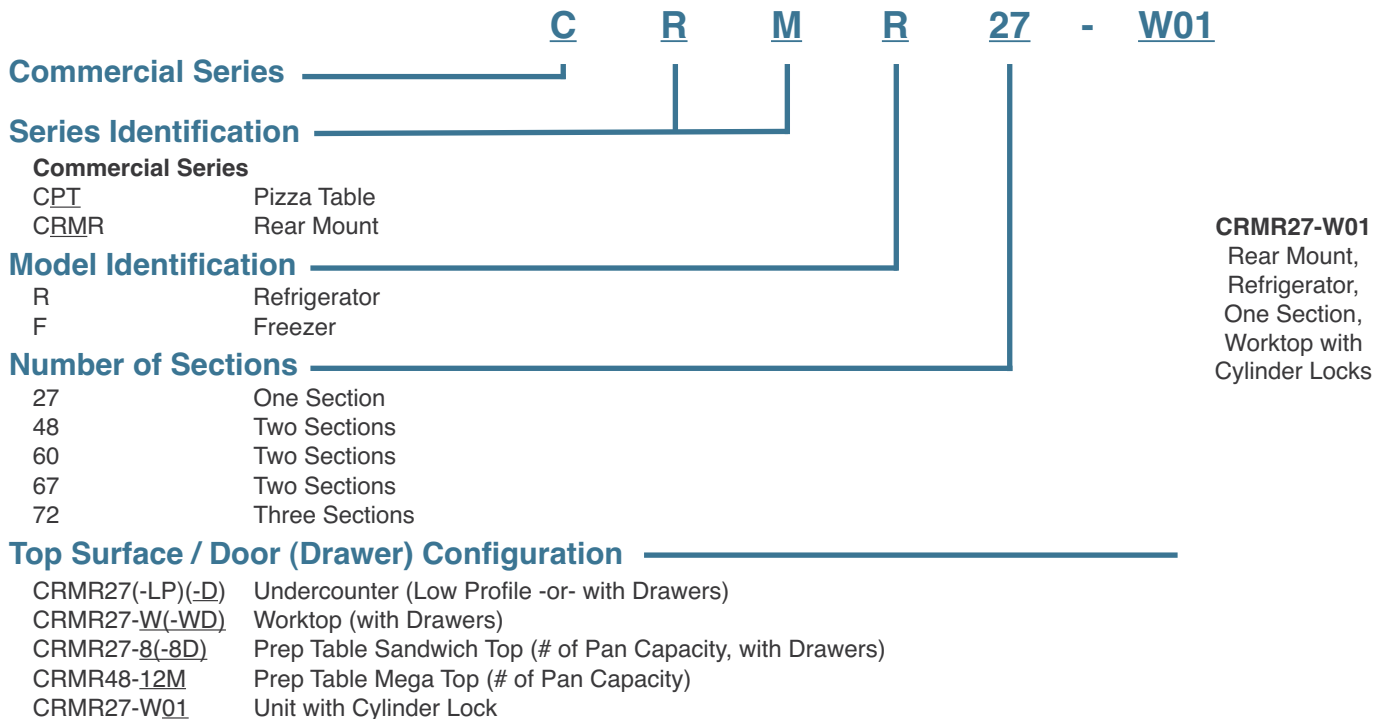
C R M R 27 - W01

Commercial Series

Series Identification

Commercial Series

| | |
|---|---|
| CPT | Pizza Table |
| CRMR | Rear Mount |

Model Identification

| | |
|---|---|
| R | Refrigerator |
| F | Freezer |

Number of Sections

| | |
|---|---|
| 27 | One Section |
| 48 | Two Sections |
| 60 | Two Sections |
| 67 | Two Sections |
| 72 | Three Sections |

Top Surface / Door (Drawer) Configuration

| | |
|---|---|
| CRMR27(-LP)(-D) | Undercounter (Low Profile -or- with Drawers) |
| CRMR27-W(-WD) | Worktop (with Drawers) |
| CRMR27-8(-8D) | Prep Table Sandwich Top (# of Pan Capacity, with Drawers) |
| CRMR48-12M | Prep Table Mega Top (# of Pan Capacity) |
| CRMR27-W01 | Unit with Cylinder Lock |

CRMR27-W01
Rear Mount, Refrigerator, One Section, Worktop with Cylinder Locks